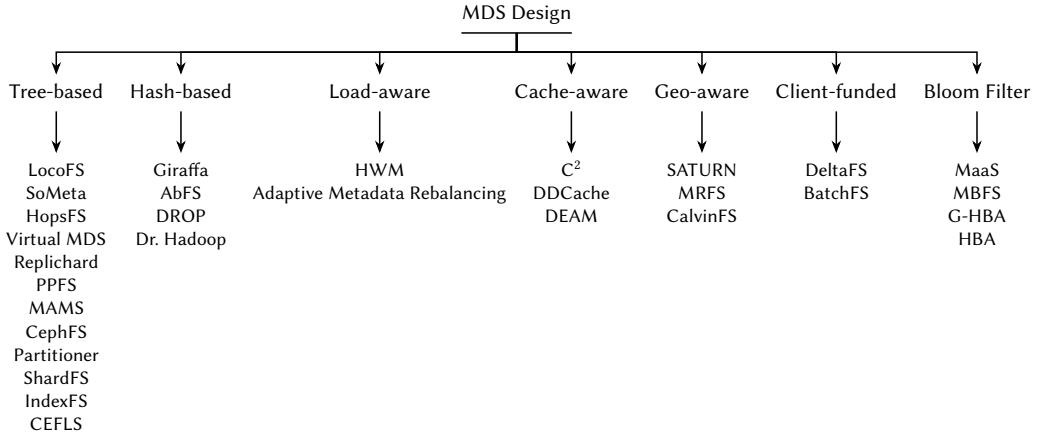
MDS Design

Tree-based

LocoFS
SoMeta
HopsFS
Virtual MDS
Replichard
PPFS
MAMS
CephFS
Partitioner
ShardFS
IndexFS
CEFLS

Hash-based

Giraffa
AbFS
DROP
Dr. Hadoop

Load-aware

HWM
Adaptive Metadata Rebalancing

Cache-aware

$C^2$
DDCache
DEAM

Geo-aware

SATURN
MRFS
CalvinFS

Client-funded

DeltaFS
BatchFS

Bloom Filter

MaaS
MBFS
G-HBA
HBA